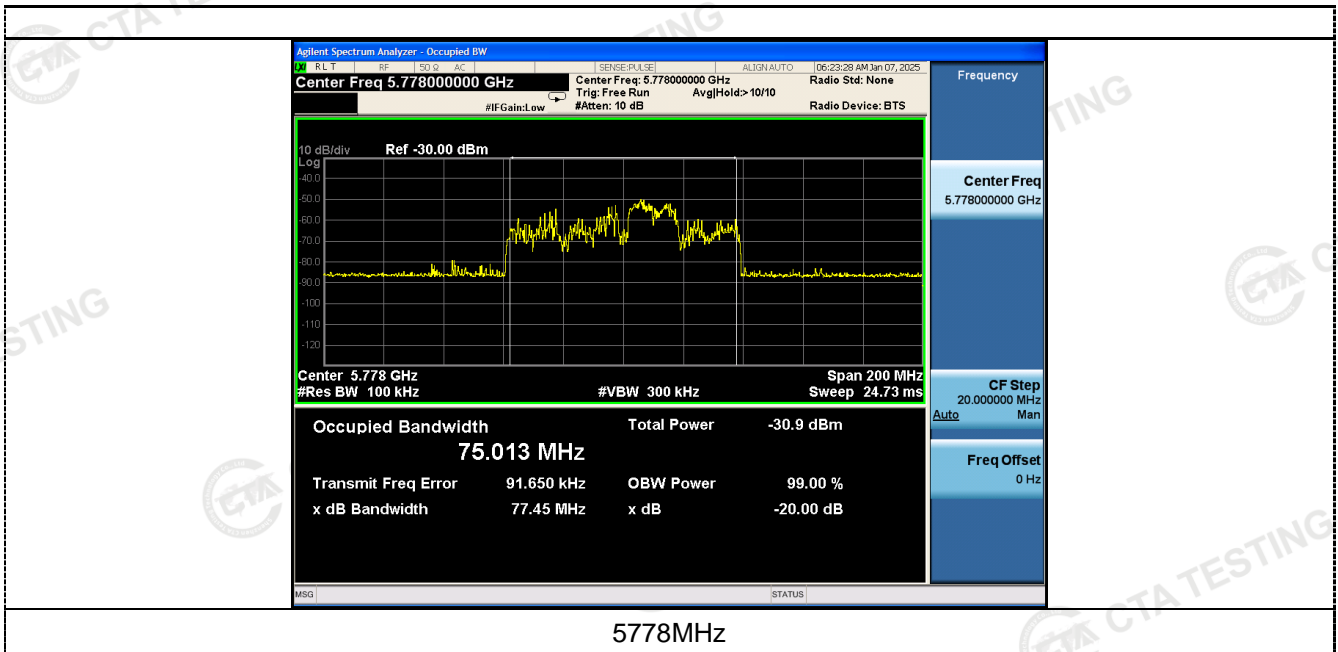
Agilent Spectrum Analyzer - Occupied BW

RL T | RF | 50 Ω AC | SENSE:PULSE | ALIGN AUTO | 06:23:28 AM Jan 07, 2025

Center Freq 5.778000000 GHz

Center Freq: 5.778000000 GHz
Trig: Free Run Avg|Hold:>10/10
#Atten: 10 dB

#IFGain:Low

Radio Std: None
Radio Device: BTS

Frequency

10 dB/div Ref -30.00 dBm
Log
-40.0
-50.0
-60.0
-70.0
-80.0
-90.0
-100
-110
-120

Center 5.778 GHz
#Res BW 100 kHz
#VBW 300 kHz
Span 200 MHz
Sweep 24.73 ms

Occupied Bandwidth
75.013 MHz

Total Power -30.9 dBm

Transmit Freq Error 91.650 kHz
OBW Power 99.00 %
x dB Bandwidth 77.45 MHz
x dB -20.00 dB

Center Freq
5.778000000 GHz

CF Step
20.000000 MHz
Auto Man

Freq Offset
0 Hz

MSG
STATUS

5778MHz

CTA TESTING